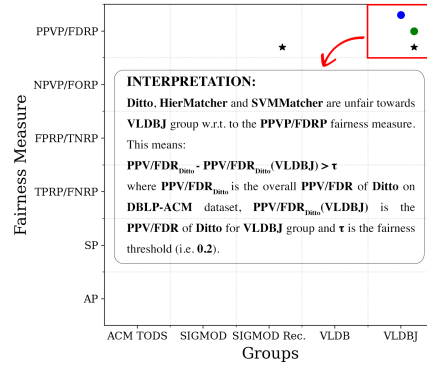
PPVP/FDRP
NPVP/FORP
FPRP/TNRP
TPRP/FNRP
SP
AP

Fairness Measure

INTERPRETATION:

Ditto, HierMatcher and SVMMatcher are unfair towards VLDBJ group w.r.t. to the PPVP/FDRP fairness measure. This means:

$PPV/FDR_{Ditto}$ - $PPV/FDR_{Ditto}(VLDBJ) > \tau$

where $PPV/FDR_{Ditto}$ is the overall PPV/FDR of Ditto on DBLP-ACM dataset, $PPV/FDR_{Ditto}(VLDBJ)$ is the PPV/FDR of Ditto for VLDBJ group and $\tau$ is the fairness threshold (i.e. 0.2).

ACM TODS
SIGMOD
SIGMOD Rec.
VLDB
VLDBJ

Groups